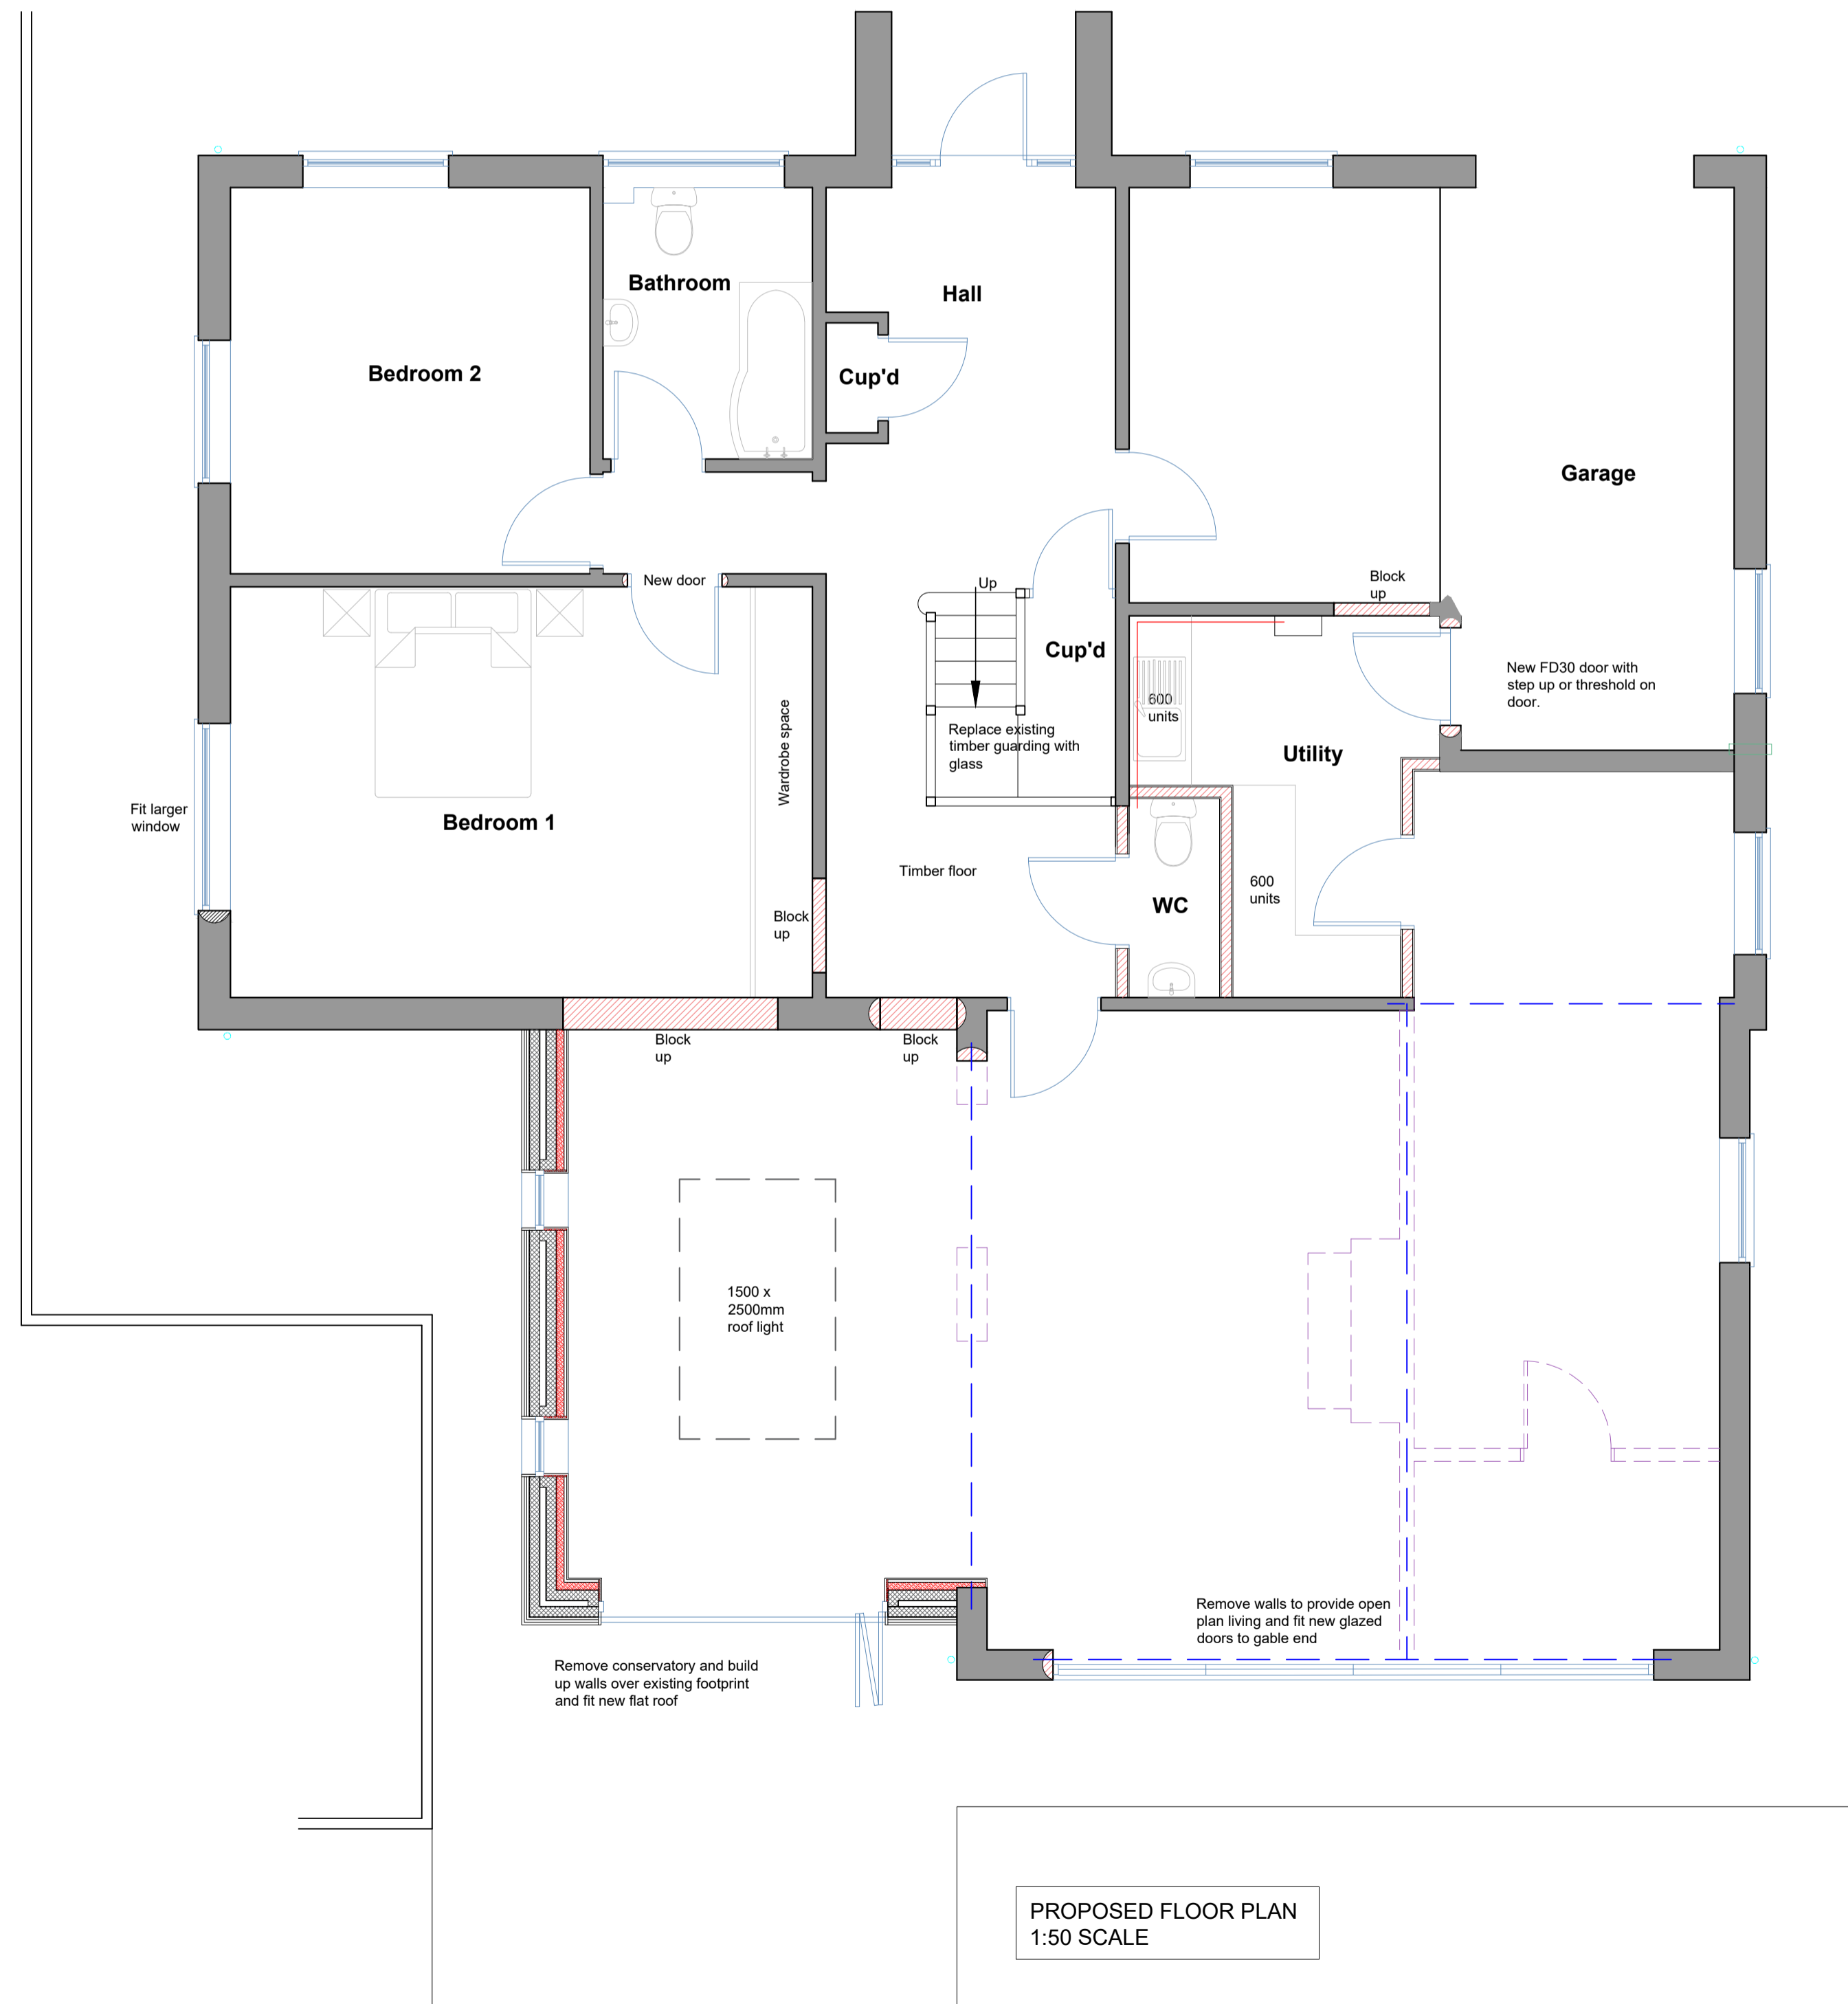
Bathroom

Hall

Bedroom 2

Cup'd

Garage

New door

Block up

Up

Cup'd

New FD30 door with step up or threshold on door.

600 units

Wardrobe space

Replace existing timber guarding with glass

Utility

Fit larger window

Bedroom 1

Timber floor

600 units

Block up

WC

Block up

Block up

1500 x 2500mm roof light

Remove walls to provide open plan living and fit new glazed doors to gable end

Remove conservatory and build up walls over existing footprint and fit new flat roof

PROPOSED FLOOR PLAN
1:50 SCALE